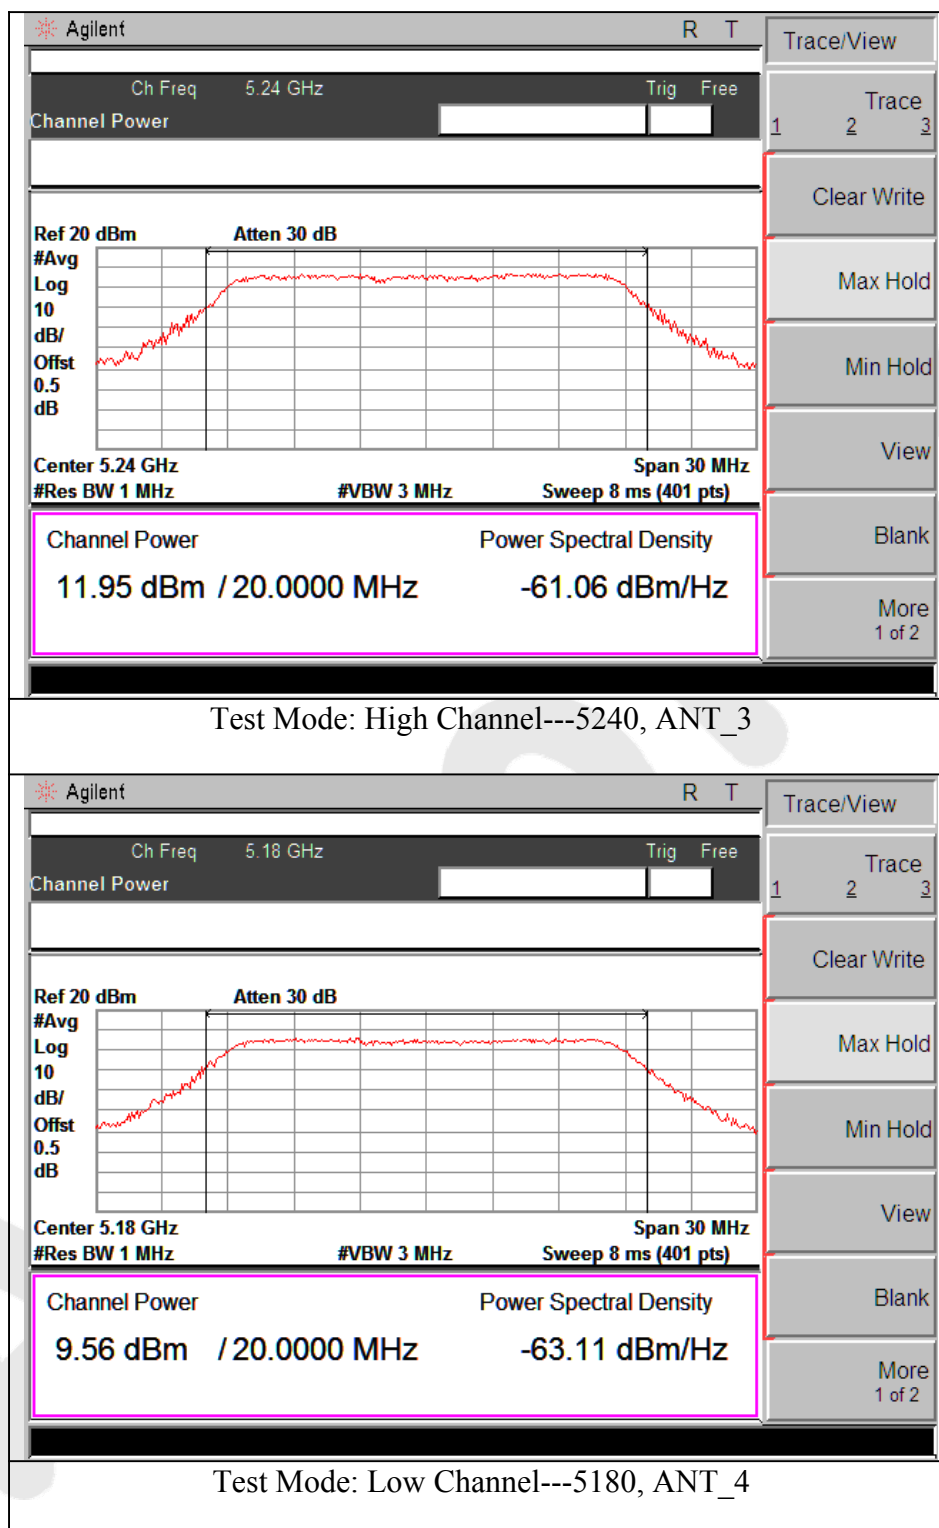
Agilent R T

Ch Freq 5.24 GHz Trig Free

Channel Power

Ref 20 dBm Atten 30 dB

#Avg
Log
10
dB/
Offst
0.5
dB

Center 5.24 GHz Span 30 MHz
#Res BW 1 MHz #VBW 3 MHz Sweep 8 ms (401 pts)

Channel Power Power Spectral Density

11.95 dBm / 20.0000 MHz -61.06 dBm/Hz

Trace/View
Trace
1 2 3
Clear Write
Max Hold
Min Hold
View
Blank
More
1 of 2

Test Mode: High Channel---5240, ANT_3

Agilent R T

Ch Freq 5.18 GHz Trig Free

Channel Power

Ref 20 dBm Atten 30 dB

#Avg
Log
10
dB/
Offst
0.5
dB

Center 5.18 GHz Span 30 MHz
#Res BW 1 MHz #VBW 3 MHz Sweep 8 ms (401 pts)

Channel Power Power Spectral Density

9.56 dBm / 20.0000 MHz -63.11 dBm/Hz

Trace/View
Trace
1 2 3
Clear Write
Max Hold
Min Hold
View
Blank
More
1 of 2

Test Mode: Low Channel---5180, ANT_4